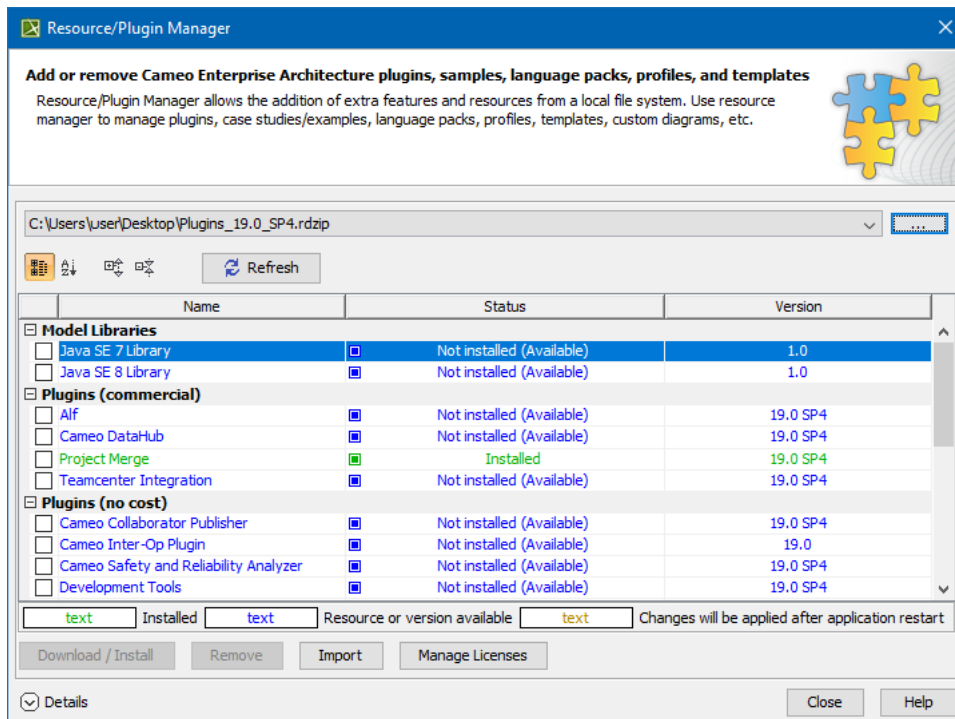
Resource/Plugin Manager

Add or remove Cameo Enterprise Architecture plugins, samples, language packs, profiles, and templates

Resource/Plugin Manager allows the addition of extra features and resources from a local file system. Use resource manager to manage plugins, case studies/examples, language packs, profiles, templates, custom diagrams, etc.

C:\Users\user\Desktop\Plugins_19.0_SP4.rdzip

...

Refresh

| Name | Status | Version |
|---|---|---|
| Model Libraries | | |
| Java SE 7 Library | Not installed (Available) | 1.0 |
| Java SE 8 Library | Not installed (Available) | 1.0 |
| Plugins (commercial) | | |
| Alf | Not installed (Available) | 19.0 SP4 |
| Cameo DataHub | Not installed (Available) | 19.0 SP4 |
| Project Merge | Installed | 19.0 SP4 |
| Teamcenter Integration | Not installed (Available) | 19.0 SP4 |
| Plugins (no cost) | | |
| Cameo Collaborator Publisher | Not installed (Available) | 19.0 SP4 |
| Cameo Inter-Op Plugin | Not installed (Available) | 19.0 |
| Cameo Safety and Reliability Analyzer | Not installed (Available) | 19.0 SP4 |
| Development Tools | Not installed (Available) | 19.0 SP4 |

text Installed text Resource or version available text Changes will be applied after application restart

Download / Install Remove Import Manage Licenses

Details

Close Help